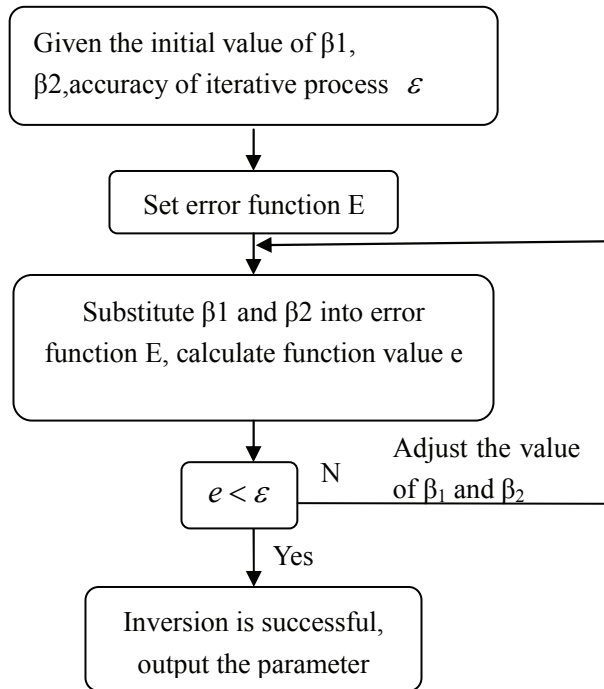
Given the initial value of β1, β2,accuracy of iterative process $\varepsilon$

Set error function E

Substitute β1 and β2 into error function E, calculate function value e

$e < \varepsilon$

N

Adjust the value of $\beta_1$ and $\beta_2$

Yes

Inversion is successful, output the parameter